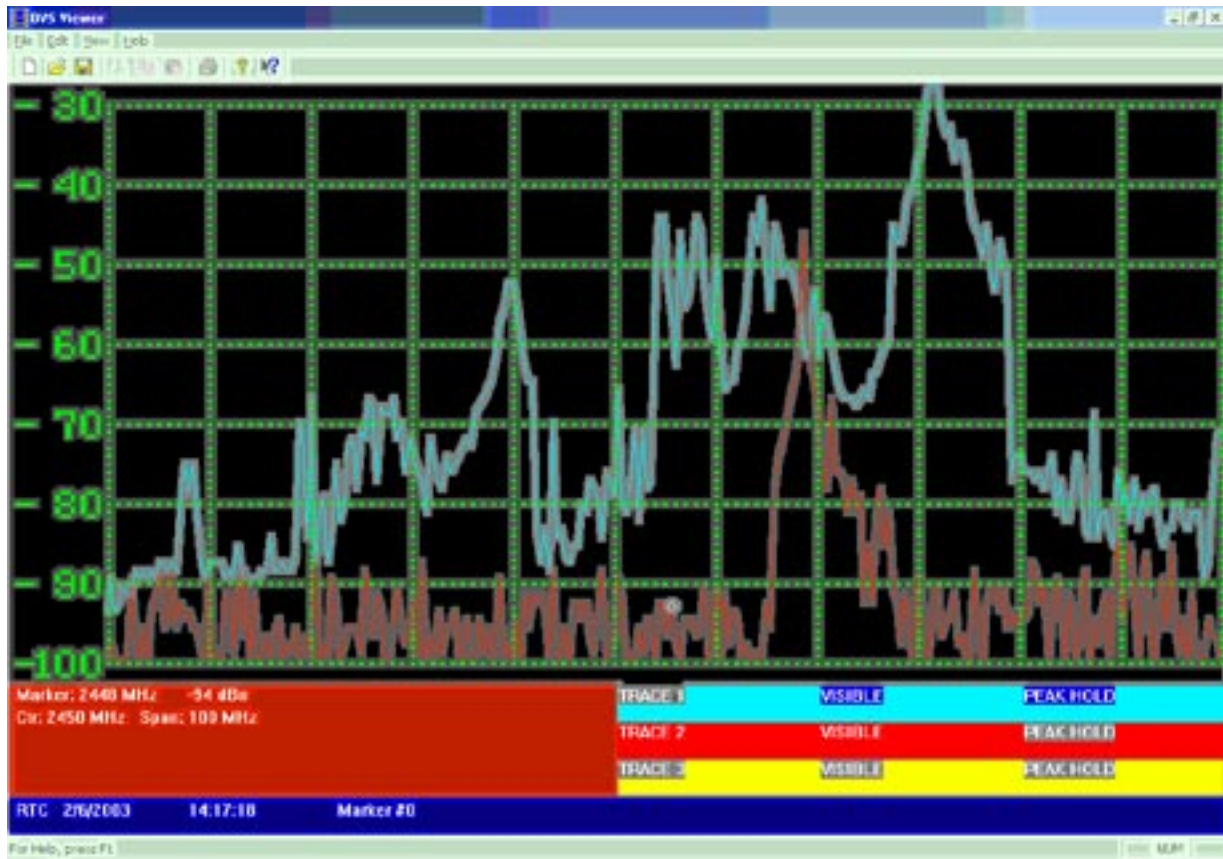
DVS Viewer

File Edit View Help

-30
-40
-50
-60
-70
-80
-90
-100

Marker: 2448 MHz -94 dBm
Ctr: 2450 MHz Span: 100 MHz

| TRACE 1 | VISIBLE | PEAK HOLD |
|---|---|---|
| TRACE 2 | VISIBLE | PEAK HOLD |
| TRACE 3 | VISIBLE | PEAK HOLD |

RTC 2/6/2003 14:17:18 Marker #0

For Help, press F1

NUM